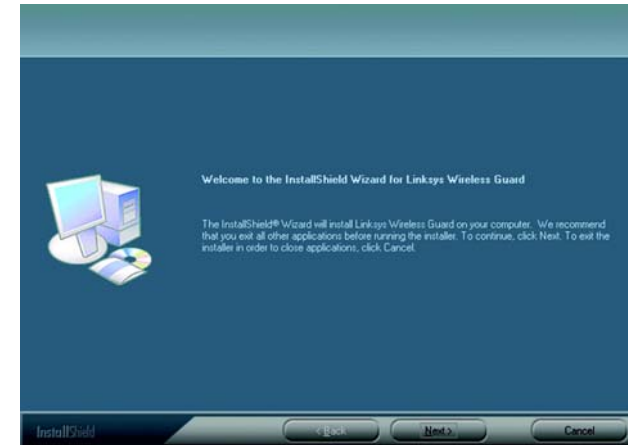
Welcome to the InstallShield Wizard for Linksys Wireless Guard

The InstallShield® Wizard will install Linksys Wireless Guard on your computer. We recommend that you exit all other applications before running the installer. To continue, click Next. To exit the installer in order to close applications, click Cancel.

InstallShield

< Back

Next >

Cancel